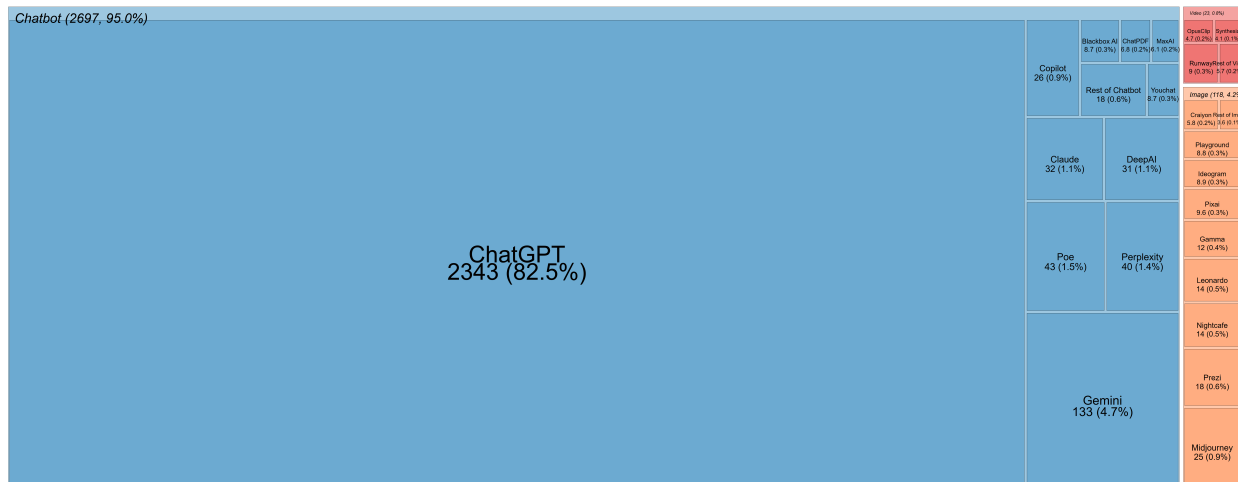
Chatbot (2697, 95.0%)

ChatGPT
2343 (82.5%)

Copilot
26 (0.9%)

Blackbox AI
8.7 (0.3%)

ChatPDF
6.8 (0.2%)

MaxAI
6.1 (0.2%)

Rest of Chatbot
18 (0.6%)

Youchat
8.7 (0.3%)

Claude
32 (1.1%)

DeepAI
31 (1.1%)

Poe
43 (1.5%)

Perplexity
40 (1.4%)

Gemini
133 (4.7%)

Video (22, 0.8%)

OpusClip
4.7 (0.2%)

Synthes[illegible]
4.1 (0.1%)

Runway
9 (0.3%)

Rest of Vi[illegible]
5.7 (0.2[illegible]

Image (118, 4.2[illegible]

Craiyon
5.8 (0.2%)

Rest of Im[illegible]
3.6 (0.1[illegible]

Playground
8.8 (0.3%)

Ideogram
8.9 (0.3%)

Pixai
9.6 (0.3%)

Gamma
12 (0.4%)

Leonardo
14 (0.5%)

Nightcafe
14 (0.5%)

Prezi
18 (0.6%)

Midjourney
25 (0.9%)